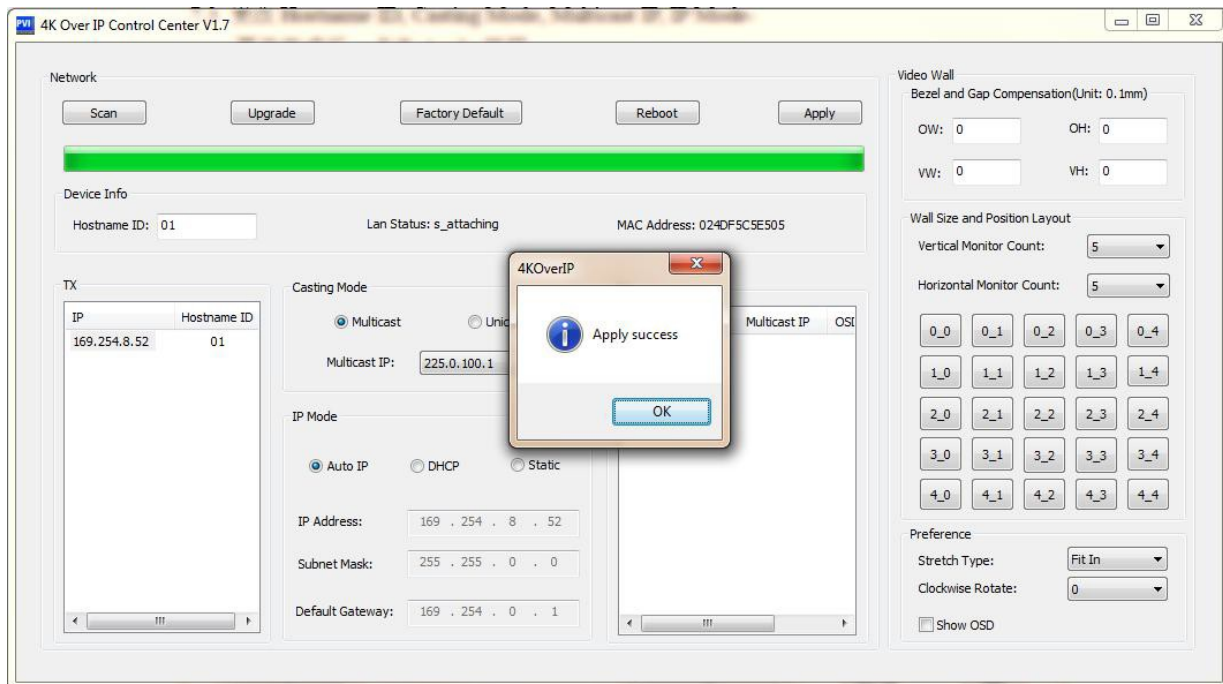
PVI 4K Over IP Control Center V1.7

Network

Scan Upgrade Factory Default Reboot Apply

Device Info

Hostname ID: 01

Lan Status: s_attaching

MAC Address: 024DF5C5E505

TX

| IP | Hostname ID |
|---|---|
| 169.254.8.52 | 01 |

Casting Mode

Multicast Unic

Multicast IP: 225.0.100.1

IP Mode

Auto IP DHCP Static

IP Address: 169 . 254 . 8 . 52

Subnet Mask: 255 . 255 . 0 . 0

Default Gateway: 169 . 254 . 0 . 1

Multicast IP OSI

4KOverIP

Apply success

OK

Video Wall

Bezel and Gap Compensation(Unit: 0.1mm)

OW: 0 OH: 0

VW: 0 VH: 0

Wall Size and Position Layout

Vertical Monitor Count: 5

Horizontal Monitor Count: 5

0_0 0_1 0_2 0_3 0_4
1_0 1_1 1_2 1_3 1_4
2_0 2_1 2_2 2_3 2_4
3_0 3_1 3_2 3_3 3_4
4_0 4_1 4_2 4_3 4_4

Preference

Stretch Type: Fit In

Clockwise Rotate: 0

Show OSD